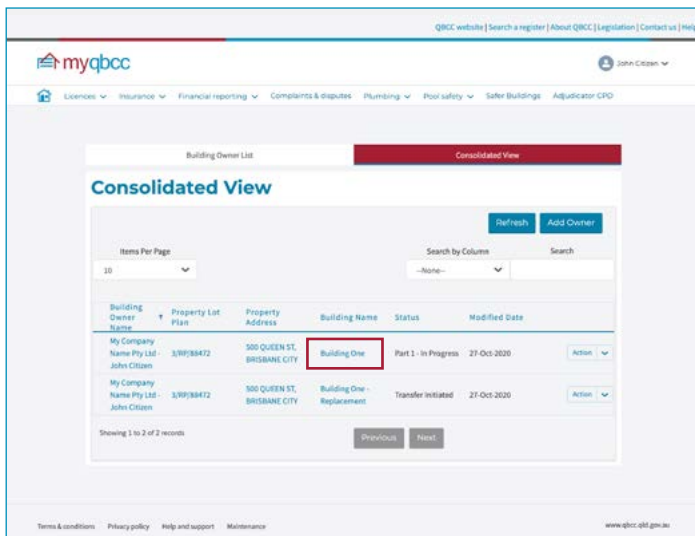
QBCC website | Search a register | About QBCC | Legislation | Contact us | Help

myqbcc

John Citizen

Licences Insurance Financial reporting Complaints & disputes Plumbing Pool safety Safer Buildings Adjudicator CPD

Building Owner List

Consolidated View

Consolidated View

Refresh

Add Owner

Items Per Page

10

Search by Column

--None--

Search

| Building Owner Name | Property Lot Plan | Property Address | Building Name | Status | Modified Date | |
|---|---|---|---|---|---|---|
| My Company Name Pty Ltd - John Citizen | 3/RP/88472 | 500 QUEEN ST, BRISBANE CITY | Building One | Part 1 - In Progress | 27-Oct-2020 | Action |
| My Company Name Pty Ltd - John Citizen | 3/RP/88472 | 500 QUEEN ST, BRISBANE CITY | Building One - Replacement | Transfer Initiated | 27-Oct-2020 | Action |

Showing 1 to 2 of 2 records

Previous

Next

Terms & conditions Privacy policy Help and support Maintenance

www.qbcc.qld.gov.au